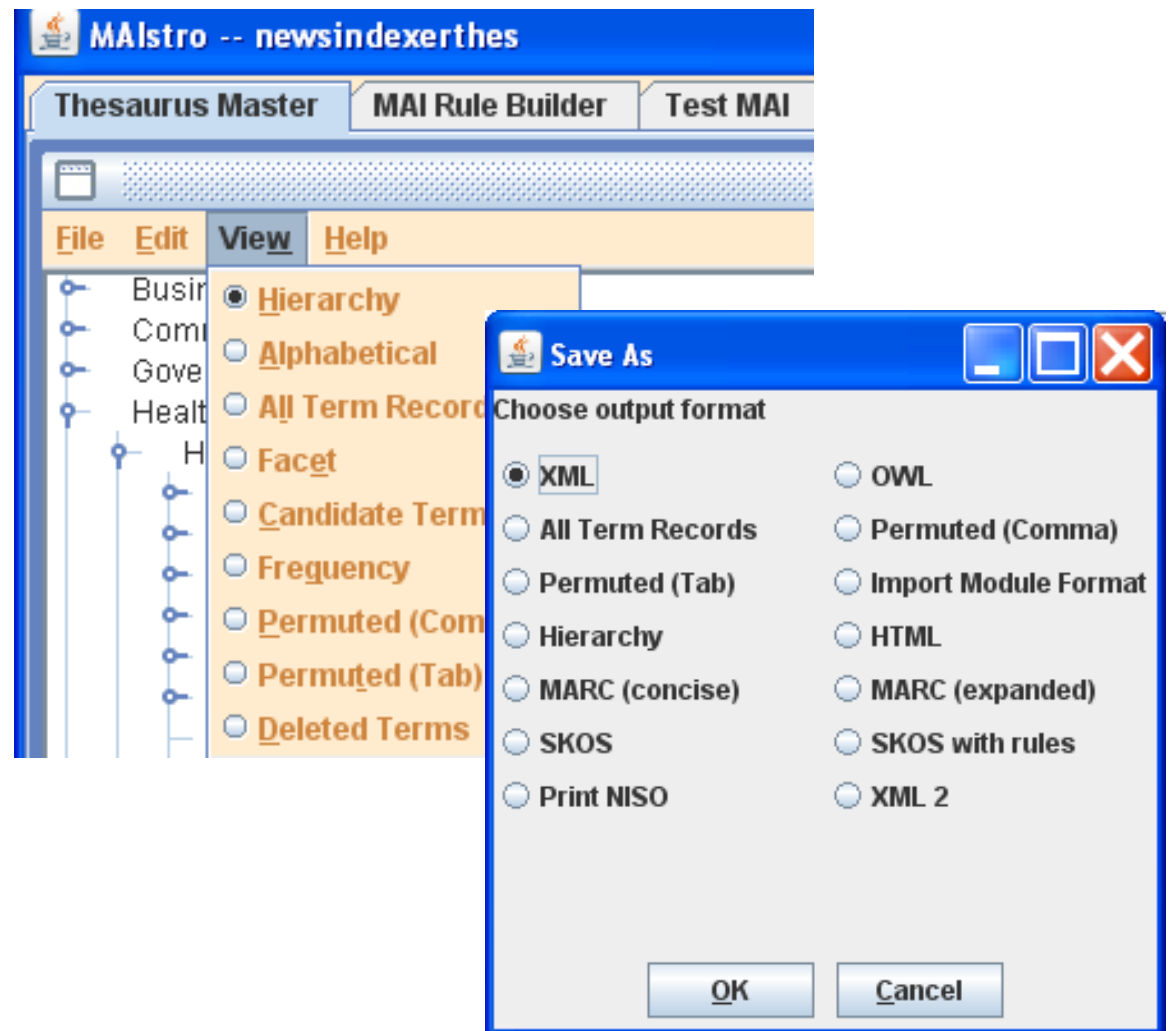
MAIstro -- newsindexerthes

Thesaurus Master
MAI Rule Builder
Test MAI

File Edit View Help

Busir
Comr
Gove
Healt
H

Hierarchy
Alphabetical
All Term Record
Facet
Candidate Term
Frequency
Permuted (Com
Permuted (Tab)
Deleted Terms

Save As

Choose output format

XML
All Term Records
Permuted (Tab)
Hierarchy
MARC (concise)
SKOS
Print NISO

OWL
Permuted (Comma)
Import Module Format
HTML
MARC (expanded)
SKOS with rules
XML 2

OK
Cancel